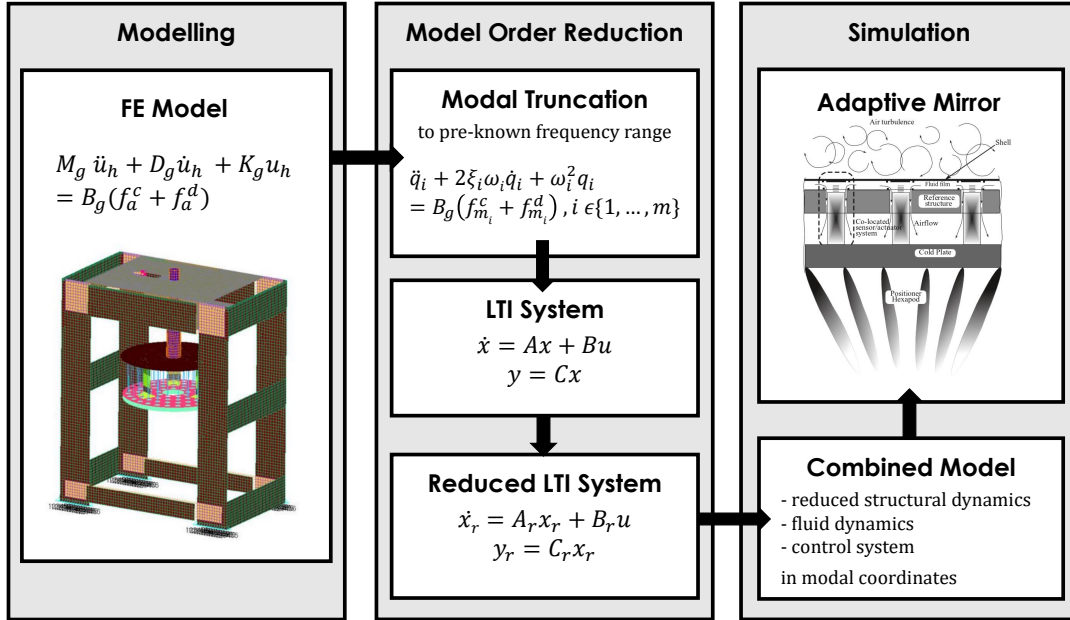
Modelling

FE Model

$M_g\ \ddot{u}_h + D_g\dot{u}_h + K_g u_h$
$= B_g(f_a^c + f_a^d)$

Model Order Reduction

Modal Truncation
to pre-known frequency range

$\ddot{q}_i + 2\xi_i\omega_i\dot{q}_i + \omega_i^2 q_i$
$= B_g\left(f_{m_i}^c + f_{m_i}^d\right), i \in \{1, \dots, m\}$

LTI System
$\dot{x} = Ax + Bu$
$y = Cx$

Reduced LTI System
$\dot{x_r} = A_r x_r + B_r u$
$y_r = C_r x_r$

Simulation

Adaptive Mirror

Air turbulence
Shell
Fluid film
Reference structure
Co-located sensor/actuator system
Airflow
Cold Plate
Positioner Hexapod

Combined Model
- reduced structural dynamics
- fluid dynamics
- control system
in modal coordinates